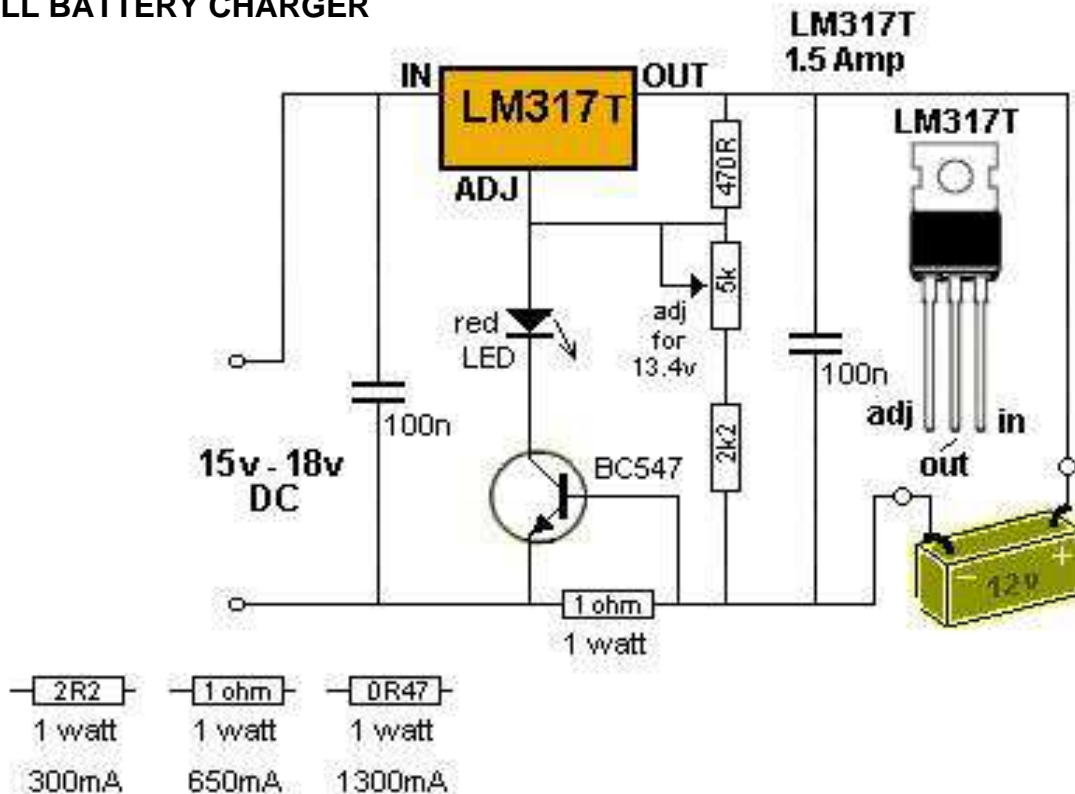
LL BATTERY CHARGER

LM317T
1.5 Amp

IN
LM317T
OUT
ADJ

470R
5k
adj for 13.4v
2k2

LM317T
adj
out
in

red LED

100n
100n

15v - 18v DC

BC547

1 ohm
1 watt

- 12v +

2R2
1 watt
300mA

1 ohm
1 watt
650mA

0R47
1 watt
1300mA